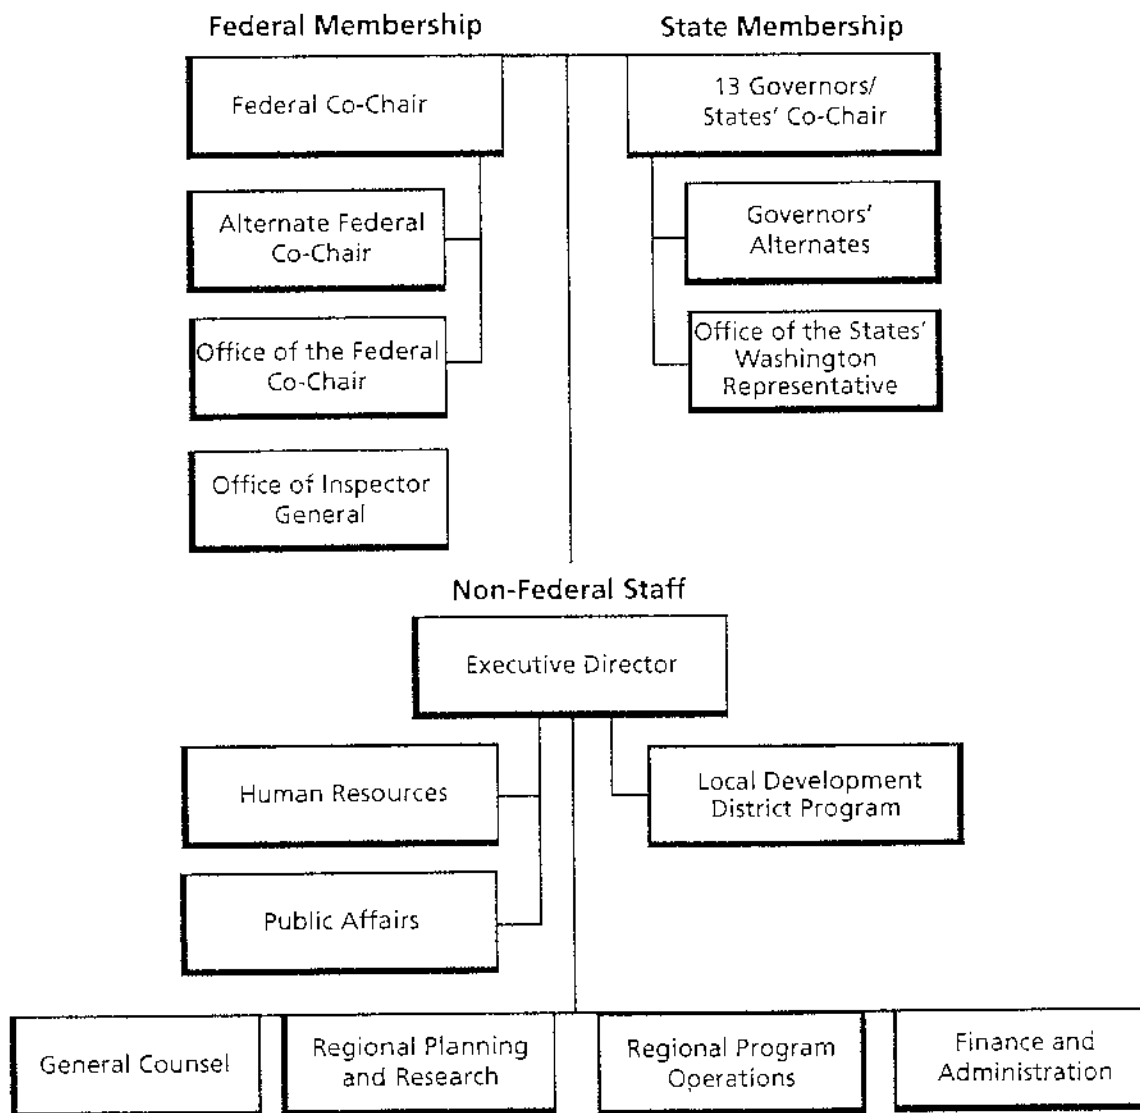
Federal Membership

State Membership

Federal Co-Chair

13 Governors/ States' Co-Chair

Alternate Federal Co-Chair

Governors' Alternates

Office of the Federal Co-Chair

Office of the States' Washington Representative

Office of Inspector General

Non-Federal Staff

Executive Director

Human Resources

Local Development District Program

Public Affairs

General Counsel

Regional Planning and Research

Regional Program Operations

Finance and Administration